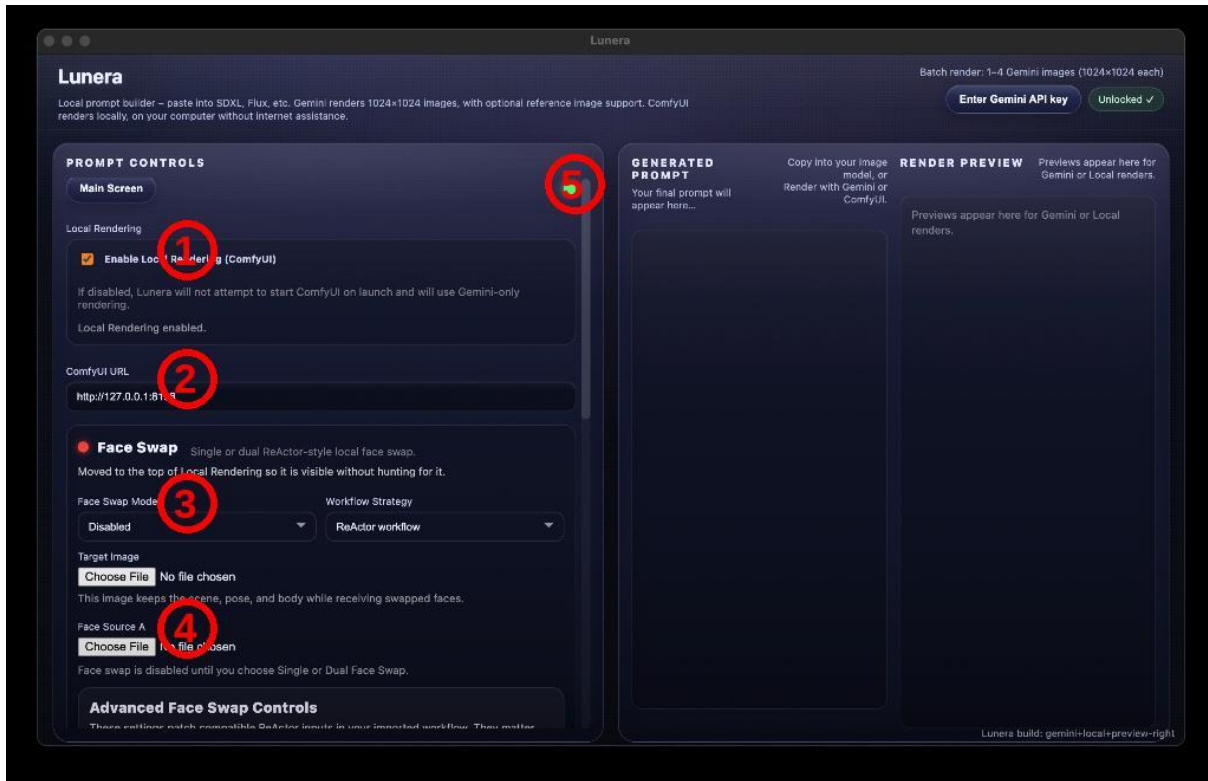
Lunera

Lunera

Local prompt builder – paste into SDXL, Flux, etc. Gemini renders 1024×1024 images, with optional reference image support. ComfyUI renders locally, on your computer without internet assistance.

Batch render: 1–4 Gemini images (1024×1024 each)

Enter Gemini API key

Unlocked ✓

PROMPT CONTROLS

Main Screen

5

Local Rendering

1

Enable Local Rendering (ComfyUI)

If disabled, Lunera will not attempt to start ComfyUI on launch and will use Gemini-only rendering.

Local Rendering enabled.

ComfyUI URL

2

http://127.0.0.1:81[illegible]

Face Swap Single or dual ReActor-style local face swap.

Moved to the top of Local Rendering so it is visible without hunting for it.

Face Swap Mode

3

Workflow Strategy

Disabled

ReActor workflow

Target Image

Choose File No file chosen

This image keeps the scene, pose, and body while receiving swapped faces.

Face Source A

4

Choose File No file chosen

Face swap is disabled until you choose Single or Dual Face Swap.

Advanced Face Swap Controls

These settings patch compatible ReActor inputs in your imported workflow. They matter

GENERATED PROMPT

Your final prompt will appear here...

Copy into your image model, or Render with Gemini or ComfyUI.

RENDER PREVIEW

Previews appear here for Gemini or Local renders.

Previews appear here for Gemini or Local renders.

Lunera build: gemini+local+preview-right